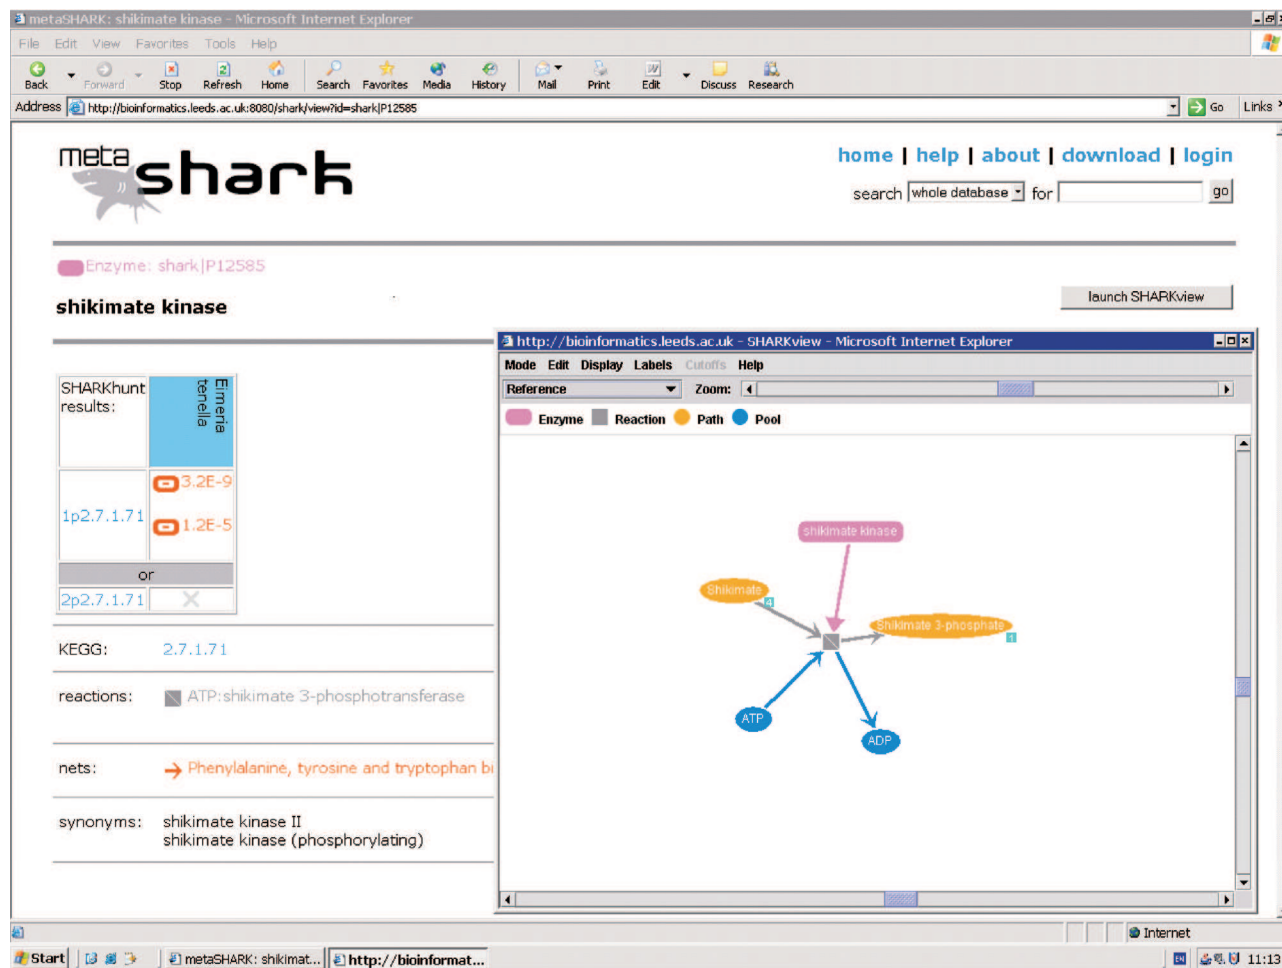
metaSHARK: shikimate kinase - Microsoft Internet Explorer

File Edit View Favorites Tools Help

Back Forward Stop Refresh Home Search Favorites Media History Mail Print Edit Discuss Research

Address http://bioinformatics.leeds.ac.uk:8080/shark/view?id=shark|P12585 Go Links

meta shark

home | help | about | download | login

search whole database for go

Enzyme: shark|P12585

shikimate kinase

launch SHARKview

| SHARKhunt results: | Eimeria tenella |
|---|---|
| 1p2.7.1.71 | 3.2E-9 1.2E-5 |
| or | |
| 2p2.7.1.71 | |

KEGG: 2.7.1.71

reactions: ATP:shikimate 3-phosphotransferase

nets: Phenylalanine, tyrosine and tryptophan bi

synonyms: shikimate kinase II
shikimate kinase (phosphorylating)

http://bioinformatics.leeds.ac.uk - SHARKview - Microsoft Internet Explorer

Mode Edit Display Labels Cutoffs Help

Reference Zoom:

Enzyme Reaction Path Pool

shikimate kinase

Shikimate

Shikimate 3-phosphate

ATP

ADP

Internet

Start metaSHARK: shikimat... http://bioinformat... 11:13